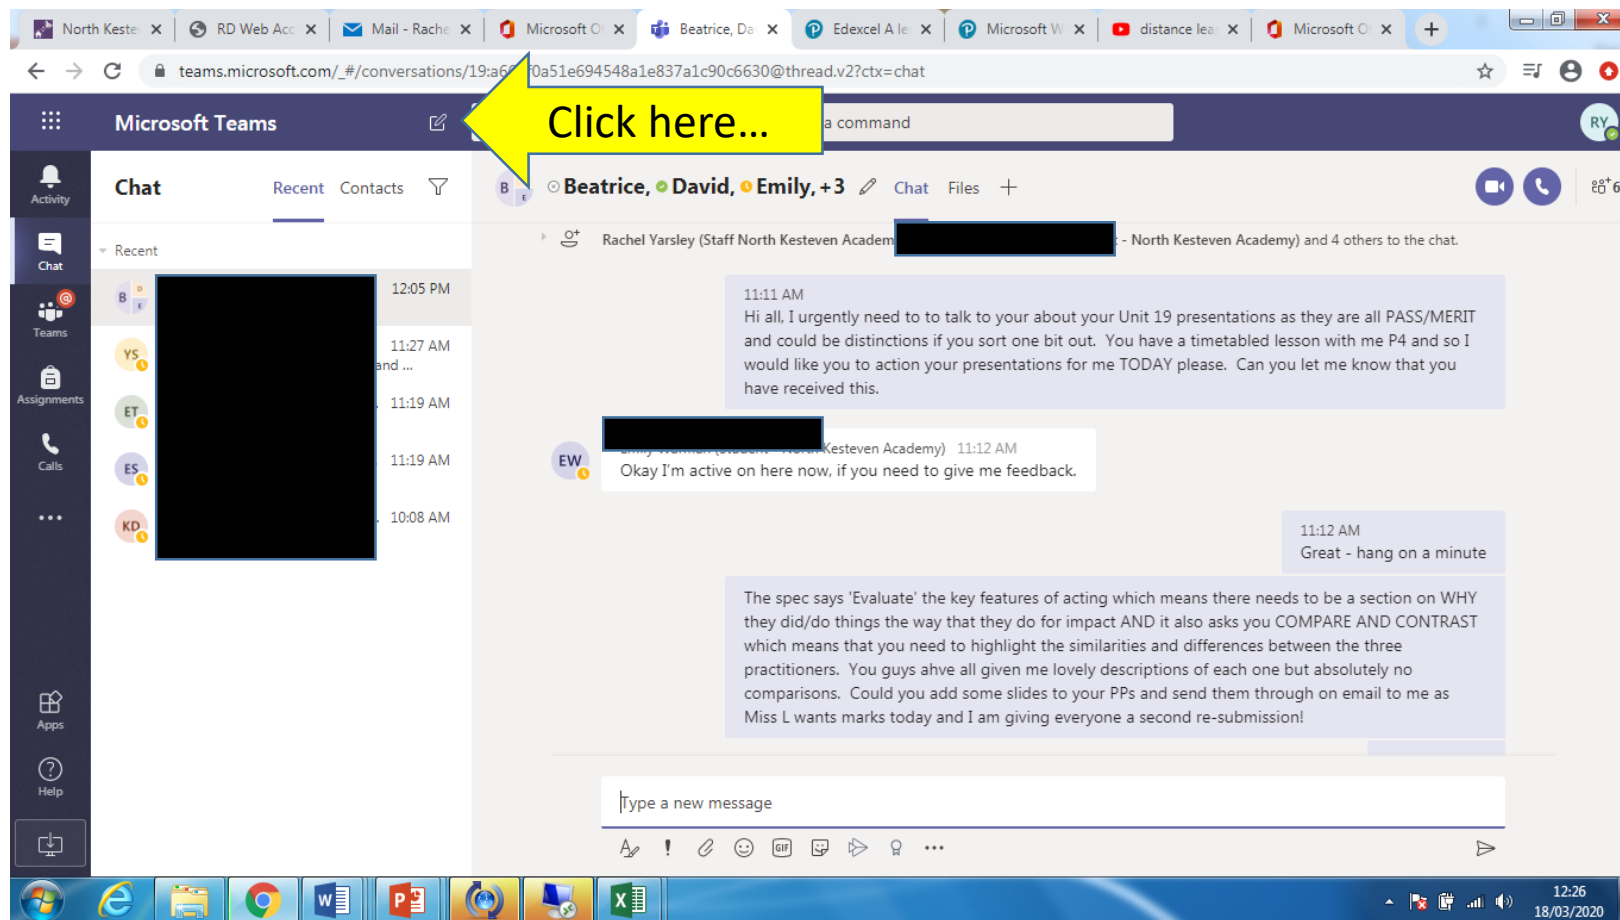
North Keste ×  RD Web Acc ×  Mail - Rache ×  Microsoft O ×  Beatrice, Da ×  Edexcel A le ×  Microsoft W ×  distance lea ×  Microsoft O ×  +

teams.microsoft.com/_#/conversations/19:a6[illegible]0a51e694548a1e837a1c90c6630@thread.v2?ctx=chat

Microsoft Teams

Click here...

a command

RY

Activity

Chat

Teams

Assignments

Calls

...

Apps

Help

Chat

Recent  Contacts

Recent

12:05 PM

YS

11:27 AM
and ...

ET

11:19 AM

ES

11:19 AM

KD

10:08 AM

Beatrice, David, Emily, +3  Chat  Files  +

Rachel Yarsley (Staff North Kesteven Academ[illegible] - North Kesteven Academy) and 4 others to the chat.

11:11 AM
Hi all, I urgently need to to talk to your about your Unit 19 presentations as they are all PASS/MERIT and could be distinctions if you sort one bit out. You have a timetabled lesson with me P4 and so I would like you to action your presentations for me TODAY please. Can you let me know that you have received this.

EW

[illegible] Kesteven Academy) 11:12 AM
Okay I'm active on here now, if you need to give me feedback.

11:12 AM
Great - hang on a minute

The spec says 'Evaluate' the key features of acting which means there needs to be a section on WHY they did/do things the way that they do for impact AND it also asks you COMPARE AND CONTRAST which means that you need to highlight the similarities and differences between the three practitioners. You guys ahve all given me lovely descriptions of each one but absolutely no comparisons. Could you add some slides to your PPs and send them through on email to me as Miss L wants marks today and I am giving everyone a second re-submission!

Type a new message

12:26
18/03/2020